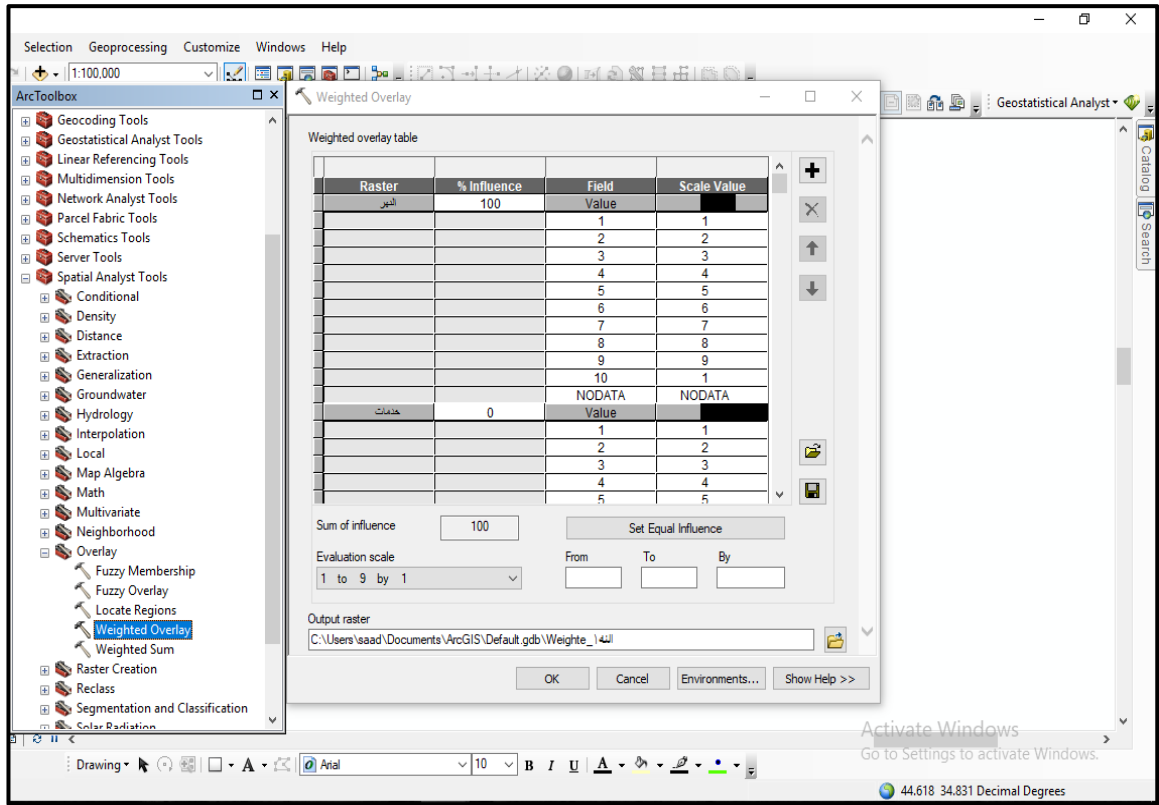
Selection Geoprocessing Customize Windows Help

1:100,000

ArcToolbox

Geocoding Tools
Geostatistical Analyst Tools
Linear Referencing Tools
Multidimension Tools
Network Analyst Tools
Parcel Fabric Tools
Schematics Tools
Server Tools
Spatial Analyst Tools
Conditional
Density
Distance
Extraction
Generalization
Groundwater
Hydrology
Interpolation
Local
Map Algebra
Math
Multivariate
Neighborhood
Overlay
Fuzzy Membership
Fuzzy Overlay
Locate Regions
Weighted Overlay
Weighted Sum
Raster Creation
Reclass
Segmentation and Classification
Solar Radiation

Weighted Overlay

Weighted overlay table

| Raster | % Influence | Field | Scale Value |
|---|---|---|---|
| البعد | 100 | Value | |
| | | 1 | 1 |
| | | 2 | 2 |
| | | 3 | 3 |
| | | 4 | 4 |
| | | 5 | 5 |
| | | 6 | 6 |
| | | 7 | 7 |
| | | 8 | 8 |
| | | 9 | 9 |
| | | 10 | 1 |
| | | NODATA | NODATA |
| خدمات | 0 | Value | |
| | | 1 | 1 |
| | | 2 | 2 |
| | | 3 | 3 |
| | | 4 | 4 |
| | | 5 | 5 |

Sum of influence 100
Set Equal Influence
Evaluation scale
1 to 9 by 1
From To By

Output raster
C:\Users\saad\Documents\ArcGIS\Default.gdb\Weighte_النه

OK Cancel Environments... Show Help >>

Geostatistical Analyst
Catalog
Search

Activate Windows
Go to Settings to activate Windows.

Drawing
Arial 10 B I U A

44.618 34.831 Decimal Degrees